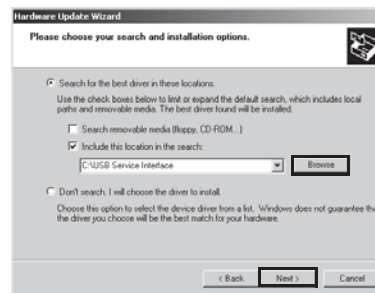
Hardware Update Wizard

Please choose your search and installation options.

Search for the best driver in these locations.

Use the check boxes below to limit or expand the default search, which includes local paths and removable media. The best driver found will be installed.

Search removable media (floppy, CD-ROM...)

Include this location in the search:

C:\USB Service Interface

Browse

Don't search. I will choose the driver to install.

Choose this option to select the device driver from a list. Windows does not guarantee the driver you choose will be the best match for your hardware.

< Back

Next >

Cancel